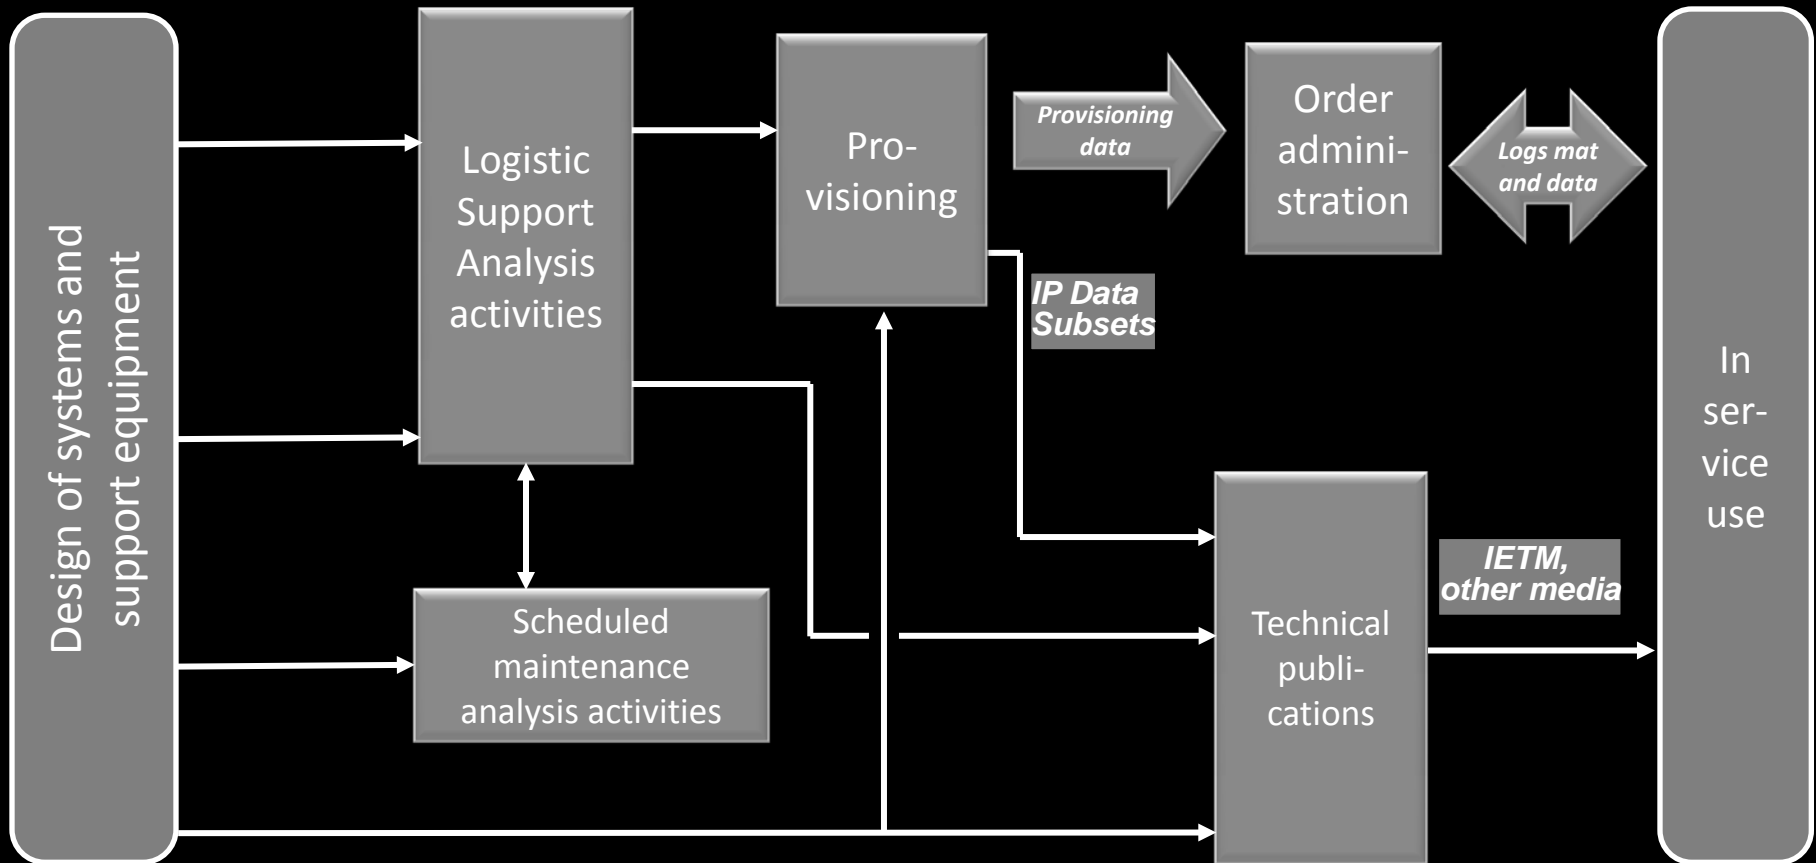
Design of systems and support equipment

Logistic Support Analysis activities

Scheduled maintenance analysis activities

Pro-visioning

Provisioning data

Order admini-stration

Logs mat and data

IP Data Subsets

Technical publi-cations

IETM, other media

In ser-vice use